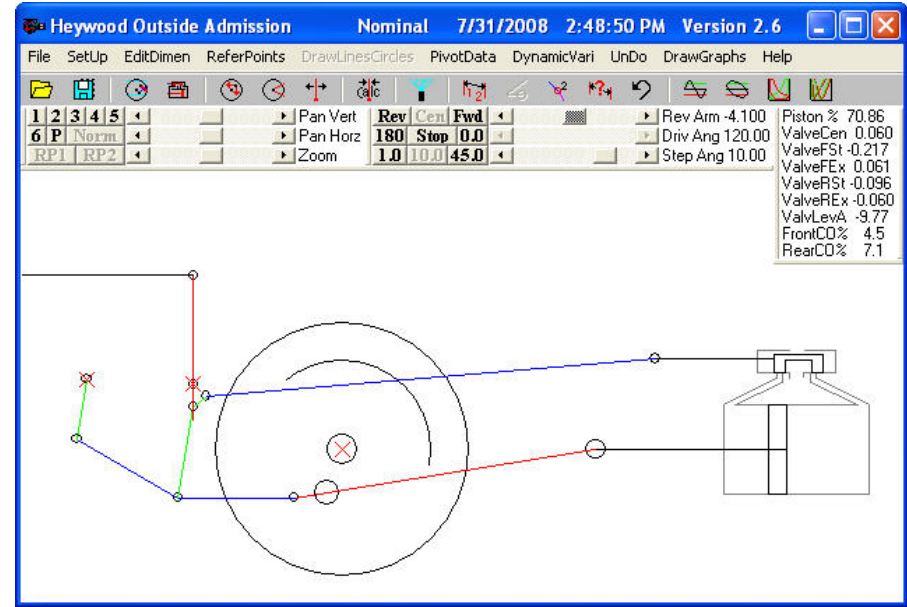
Heywood Outside Admission Nominal 7/31/2008 2:48:50 PM Version 2.6

File SetUp EditDimen ReferPoints DrawLinesCircles PivotData DynamicVari UnDo DrawGraphs Help

1 2 3 4 5 Pan Vert
6 P Norm Pan Horz
RP1 RP2 Zoom

Rev Cen Fwd Rev Arm -4.100
180 Stop 0.0 Driv Ang 120.00
1.0 10.0 45.0 Step Ang 10.00

Piston % 70.86
ValveCen 0.060
ValveFSt -0.217
ValveFEx 0.061
ValveRSt -0.096
ValveREx -0.060
ValvLevA -9.77
FrontCO% 4.5
RearCO% 7.1